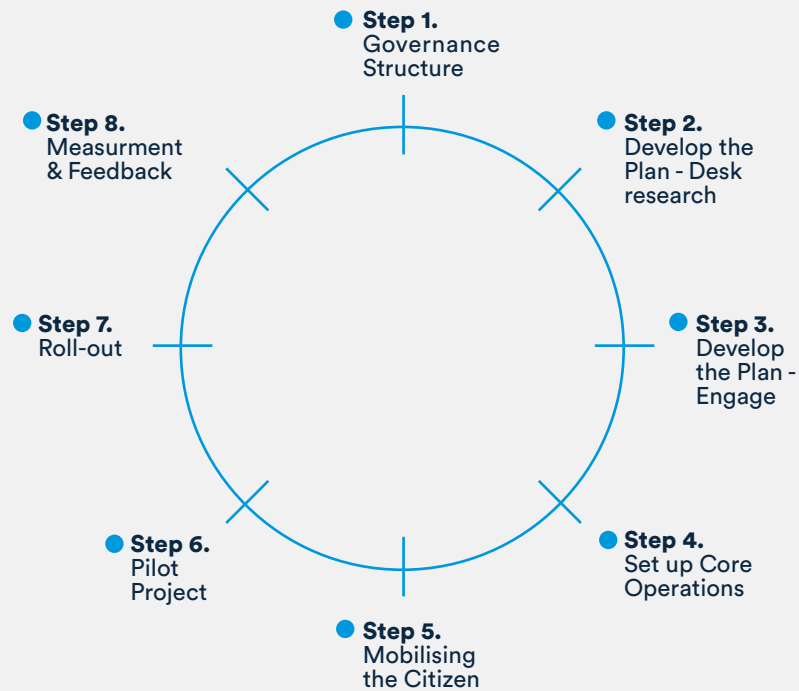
Step 1.
Governance Structure

Step 2.
Develop the Plan - Desk research

Step 3.
Develop the Plan - Engage

Step 4.
Set up Core Operations

Step 5.
Mobilising the Citizen

Step 6.
Pilot Project

Step 7.
Roll-out

Step 8.
Measurment & Feedback